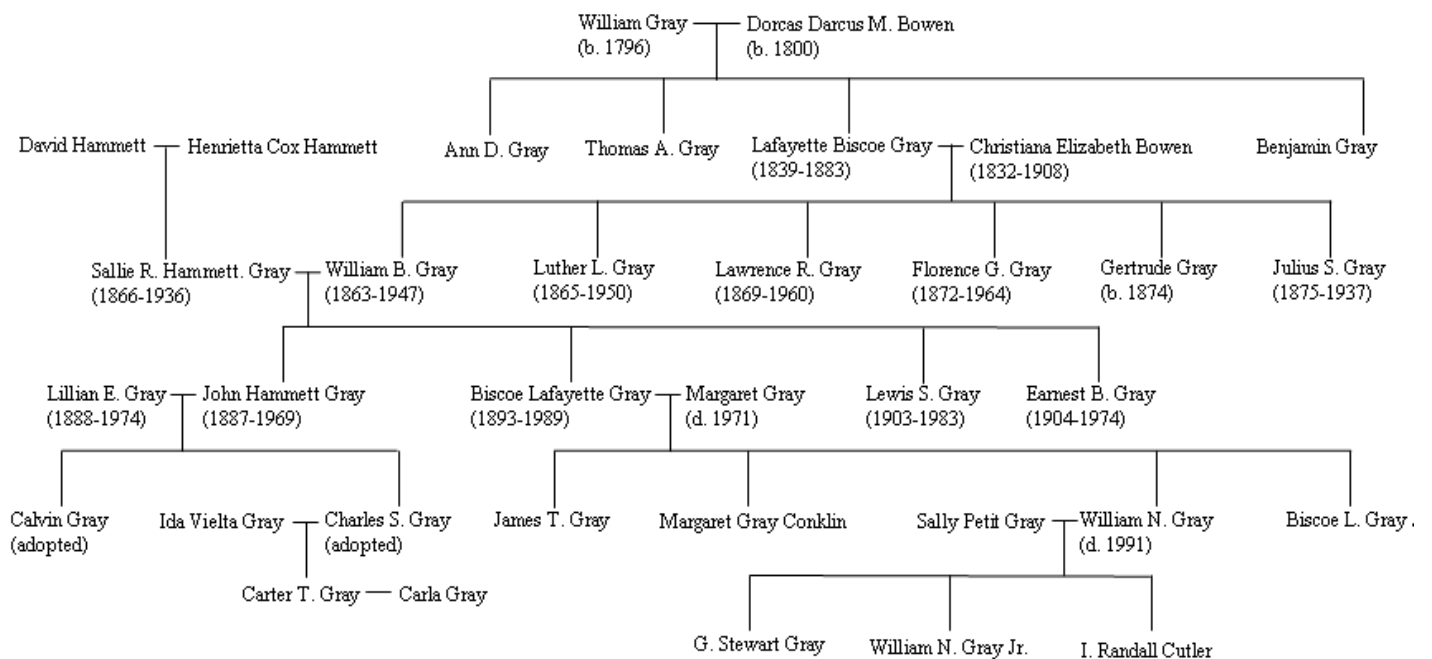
William Gray (b. 1796)
Dorcas Darcus M. Bowen (b. 1800)

David Hammett
Henrietta Cox Hammett

Ann D. Gray
Thomas A. Gray
Lafayette Biscoe Gray (1839-1883)
Christiana Elizabeth Bowen (1832-1908)
Benjamin Gray

Sallie R. Hammett. Gray (1866-1936)
William B. Gray (1863-1947)
Luther L. Gray (1865-1950)
Lawrence R. Gray (1869-1960)
Florence G. Gray (1872-1964)
Gertrude Gray (b. 1874)
Julius S. Gray (1875-1937)

Lillian E. Gray (1888-1974)
John Hammett Gray (1887-1969)
Biscoe Lafayette Gray (1893-1989)
Margaret Gray (d. 1971)
Lewis S. Gray (1903-1983)
Earnest B. Gray (1904-1974)

Calvin Gray (adopted)
Ida Vielta Gray
Charles S. Gray (adopted)
James T. Gray
Margaret Gray Conklin
Sally Petit Gray
William N. Gray (d. 1991)
Biscoe L. Gray .

Carter T. Gray
Carla Gray

G. Stewart Gray
William N. Gray Jr.
I. Randall Cutler